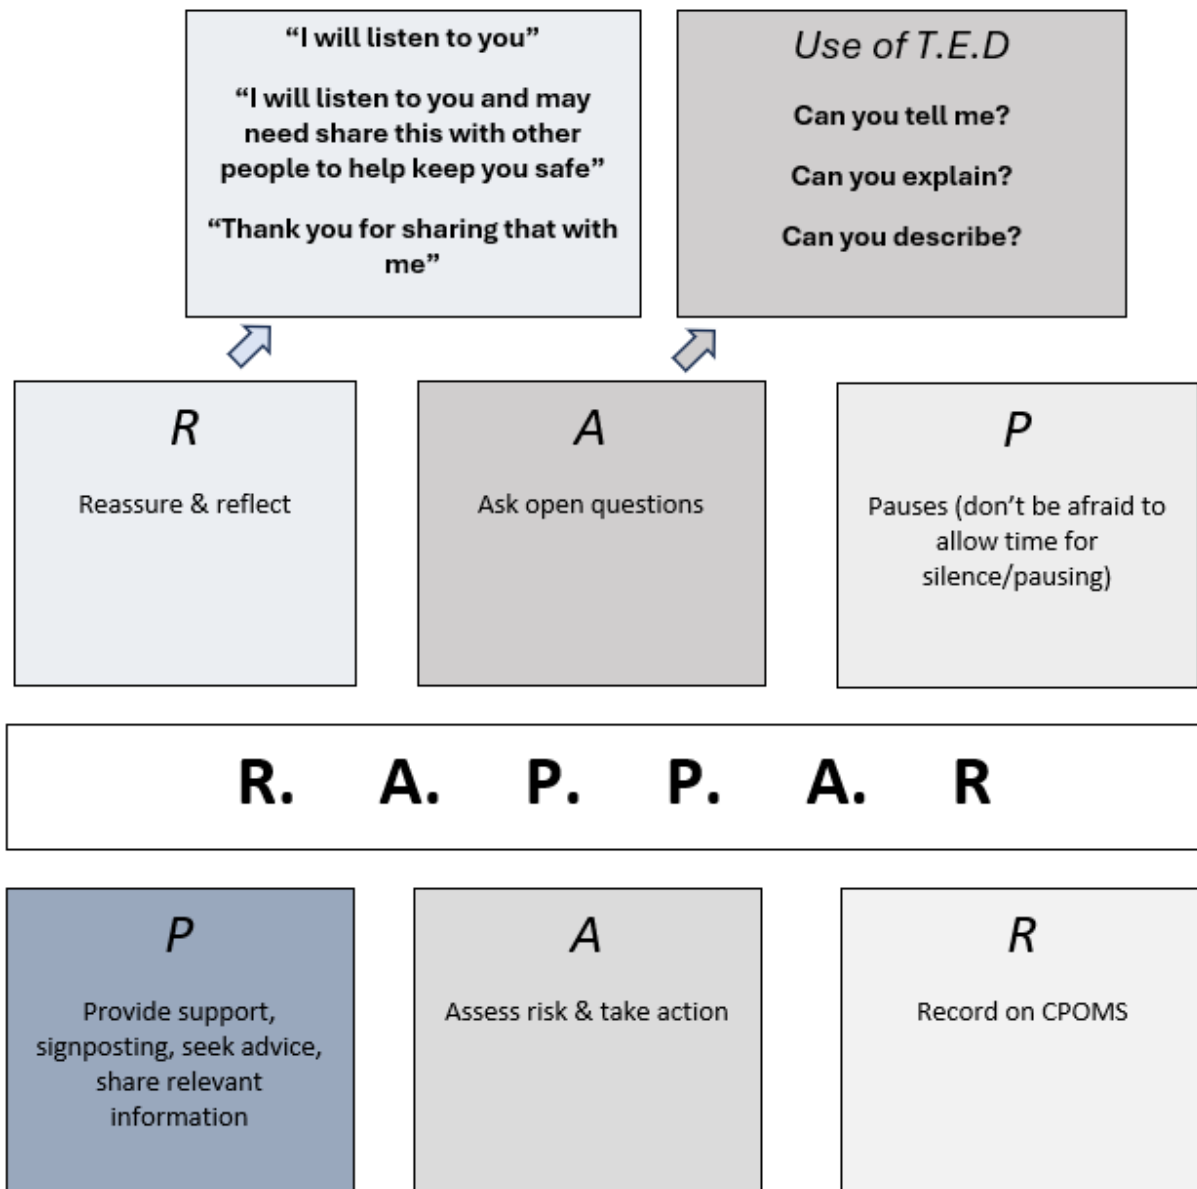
"I will listen to you"

"I will listen to you and may need share this with other people to help keep you safe"

"Thank you for sharing that with me"

Use of T.E.D

Can you tell me?

Can you explain?

Can you describe?

R

Reassure & reflect

A

Ask open questions

P

Pauses (don't be afraid to allow time for silence/pausing)

R. A. P. P. A. R

P

Provide support, signposting, seek advice, share relevant information

A

Assess risk & take action

R

Record on CPOMS